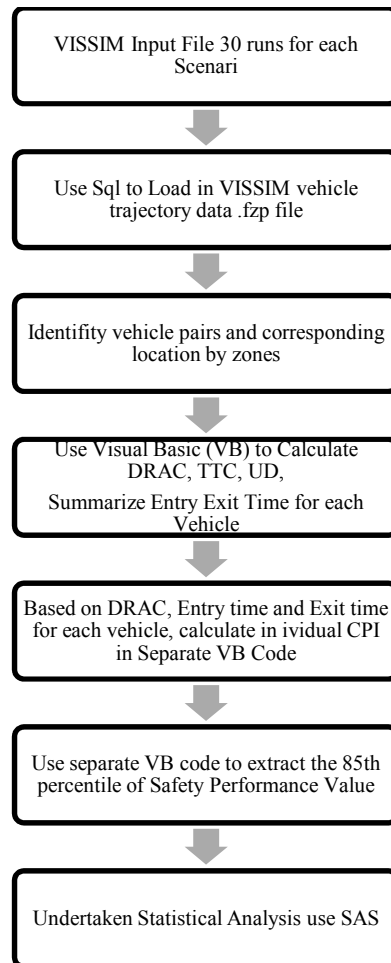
VISSIM Input File 30 runs for each Scenari

Use Sql to Load in VISSIM vehicle trajectory data .fzp file

Identify vehicle pairs and corresponding location by zones

Use Visual Basic (VB) to Calculate DRAC, TTC, UD,

Summarize Entry Exit Time for each Vehicle

Based on DRAC, Entry time and Exit time for each vehicle, calculate in ividual CPI in Separate VB Code

Use separate VB code to extract the 85th percentile of Safety Performance Value

Undertaken Statistical Analysis use SAS